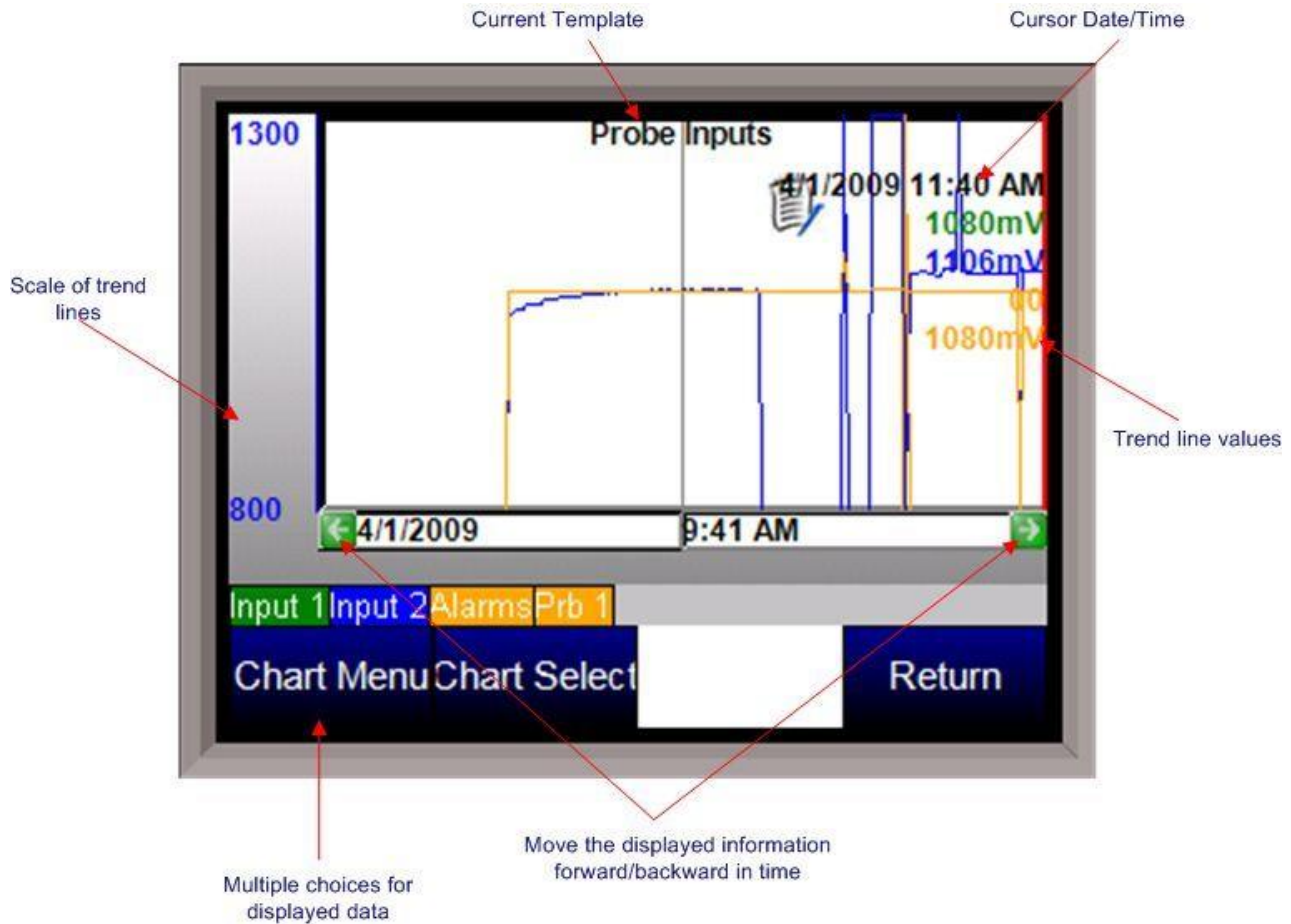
Current Template

Cursor Date/Time

1300

Probe Inputs

4/1/2009 11:40 AM

1080mV

1106mV

00

1080mV

Scale of trend lines

Trend line values

800

4/1/2009

9:41 AM

Input 1 Input 2 Alarms Prb 1

Chart Menu

Chart Select

Return

Multiple choices for displayed data

Move the displayed information forward/backward in time